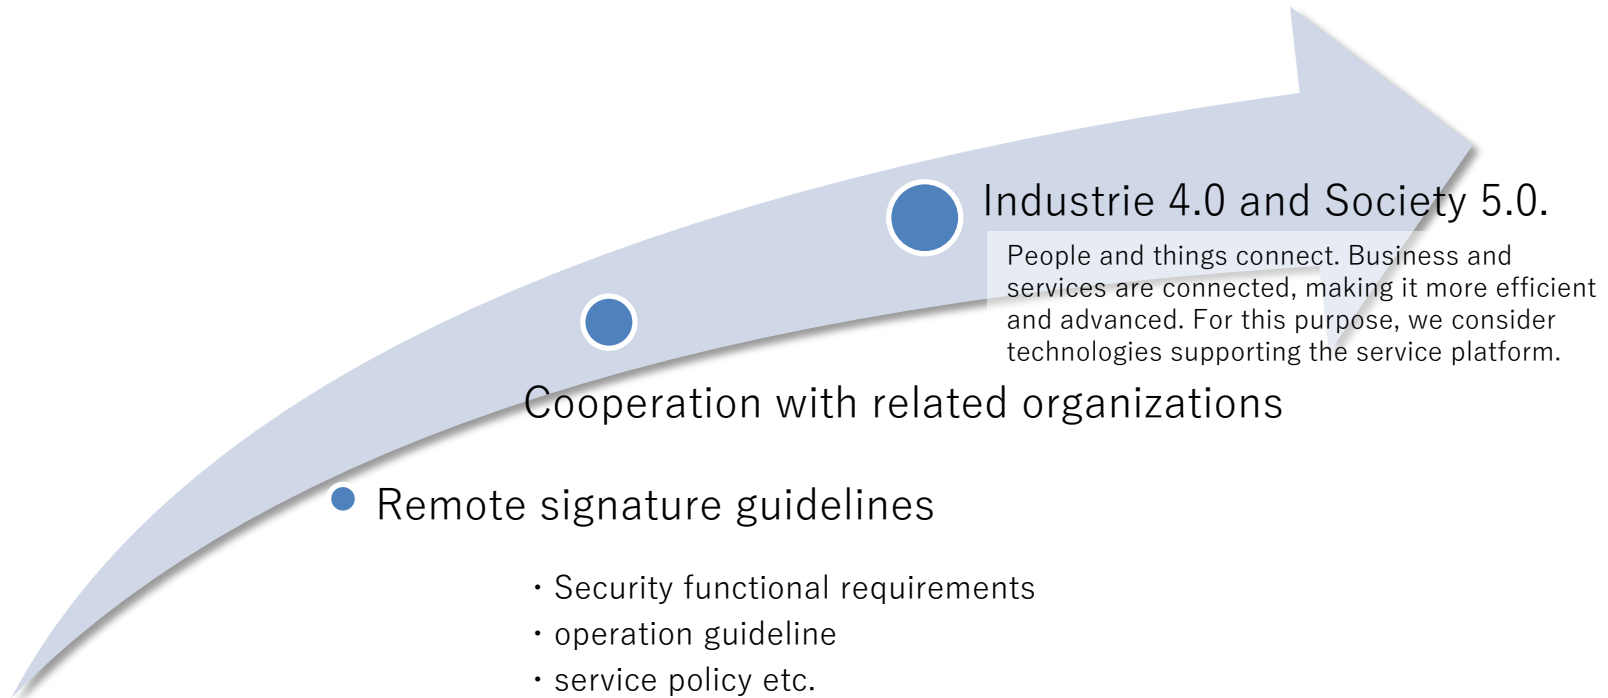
Industrie 4.0 and Society 5.0.

People and things connect. Business and services are connected, making it more efficient and advanced. For this purpose, we consider technologies supporting the service platform.

Cooperation with related organizations

Remote signature guidelines

・Security functional requirements
・operation guideline
・service policy etc.